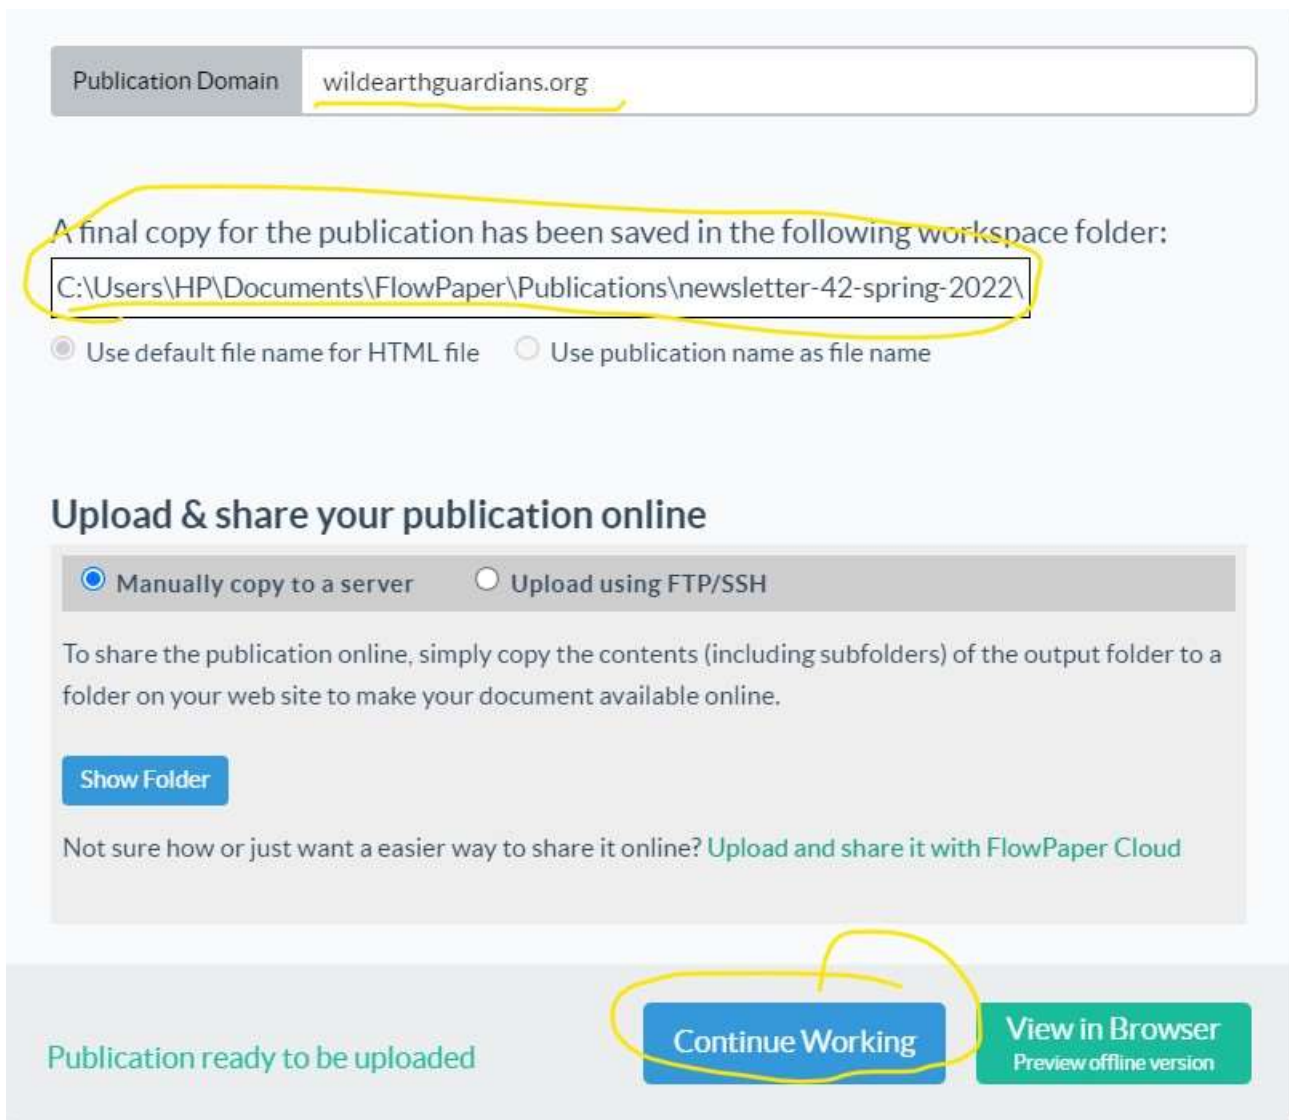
Publication Domain wildearthguardians.org

A final copy for the publication has been saved in the following workspace folder:

C:\Users\HP\Documents\FlowPaper\Publications\newsletter-42-spring-2022\

Use default file name for HTML file Use publication name as file name

Upload & share your publication online

Manually copy to a server Upload using FTP/SSH

To share the publication online, simply copy the contents (including subfolders) of the output folder to a folder on your web site to make your document available online.

Show Folder

Not sure how or just want a easier way to share it online? Upload and share it with FlowPaper Cloud

Publication ready to be uploaded

Continue Working

View in Browser
Preview offline version